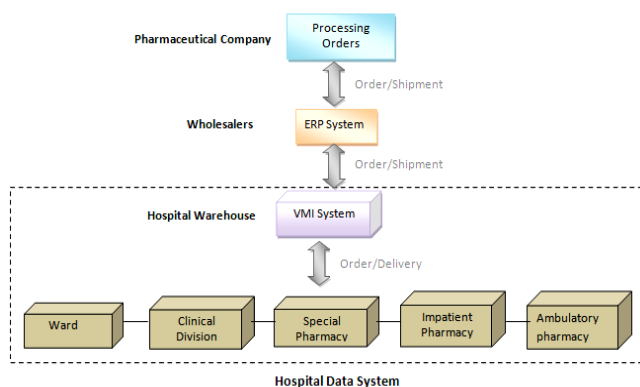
Pharmaceutical Company

Processing Orders

Order/Shipment

Wholesalers

ERP System

Order/Shipment

Hospital Warehouse

VMI System

Order/Delivery

Ward

Clinical Division

Special Pharmacy

Impatient Pharmacy

Ambulatory pharmacy

Hospital Data System